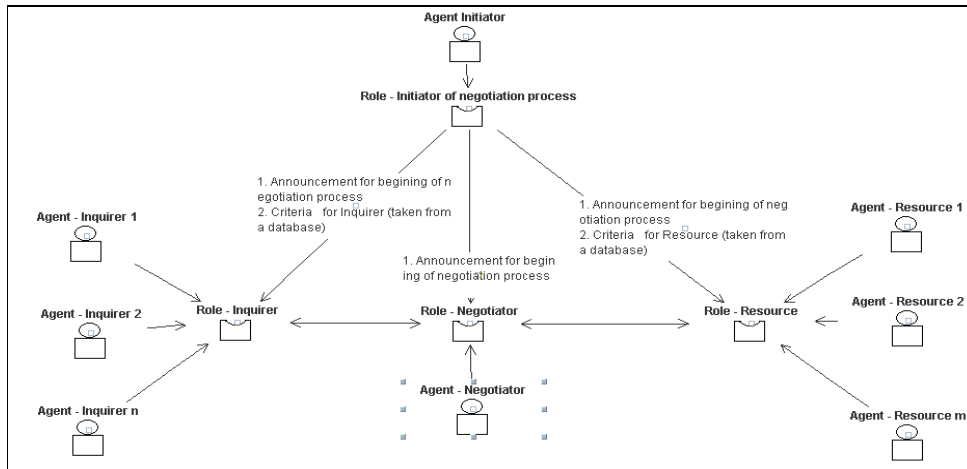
Agent Initiator

Role - Initiator of negotiation process

1. Announcement for begining of negotiation process
2. Criteria for Inquirer (taken from a database)

1. Announcement for begining of negotiation process

1. Announcement for begining of negotiation process
2. Criteria for Resource (taken from a database)

Agent - Inquirer 1

Agent - Inquirer 2

Agent - Inquirer n

Role - Inquirer

Role - Negotiator

Agent - Negotiator

Role - Resource

Agent - Resource 1

Agent - Resource 2

Agent - Resource m